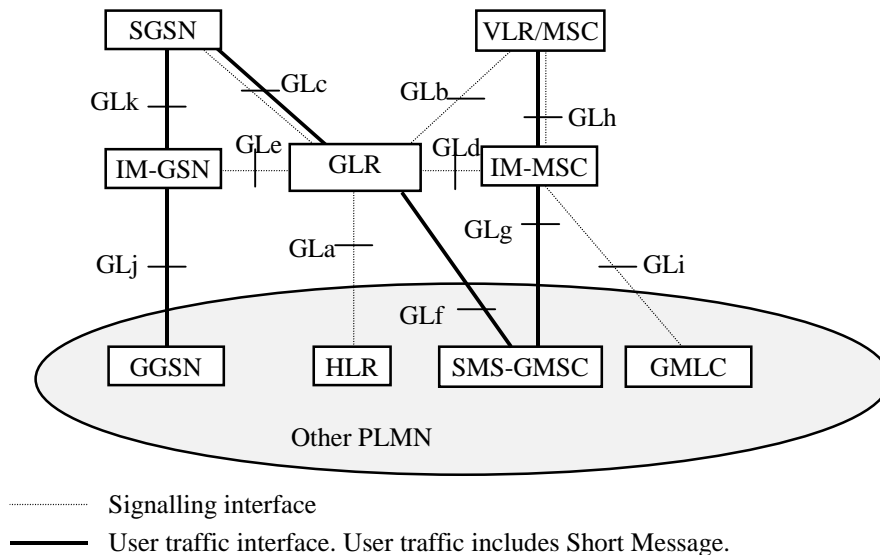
SGSN

VLR/MSC

GLk

GLc

GLb

GLh

GLe

GLd

IM-GSN

GLR

IM-MSC

GLg

GLa

GLj

GLi

GLf

GGSN

HLR

SMS-GMSC

GMLC

Other PLMN

Signalling interface

User traffic interface. User traffic includes Short Message.